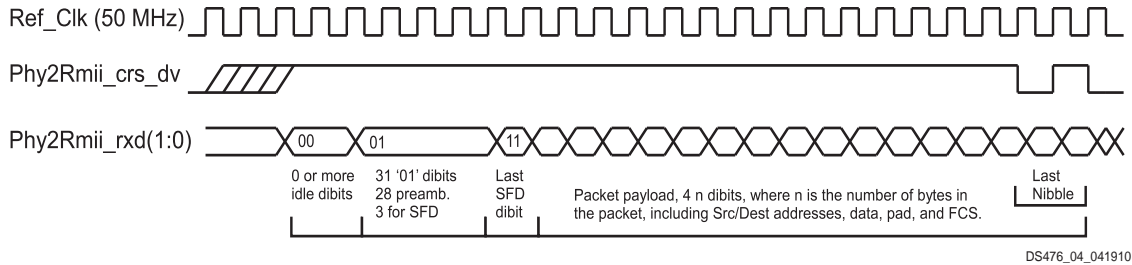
Ref_Clk (50 MHz)

Phy2Rmii_crs_dv

Phy2Rmii_rxd(1:0)

00

01

11

0 or more idle dibits

31 ‘01’ dibits 28 preamb. 3 for SFD

Last SFD dibit

Packet payload, 4 n dibits, where n is the number of bytes in the packet, including Src/Dest addresses, data, pad, and FCS.

Last Nibble

DS476_04_041910